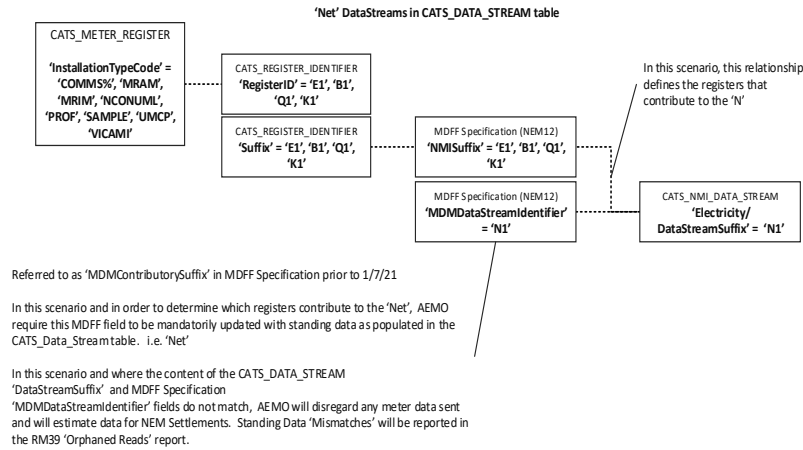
'Net' DataStreams in CATS_DATA_STREAM table

CATS_METER_REGISTER
'InstallationTypeCode' = 'COMMS%', 'MRAM', 'MRIM', 'NCONUML', 'PROF', 'SAMPLE', 'UMCP', 'VICAMI'

CATS_REGISTER_IDENTIFIER
'RegisterID' = 'E1', 'B1', 'Q1', 'K1'

CATS_REGISTER_IDENTIFIER
'Suffix' = 'E1', 'B1', 'Q1', 'K1'

MDFF Specification (NEM12)
'NMISuffix' = 'E1', 'B1', 'Q1', 'K1'

MDFF Specification (NEM12)
'MDMDataStreamIdentifier' = 'N1'

In this scenario, this relationship defines the registers that contribute to the 'N'

CATS_NMI_DATA_STREAM
'Electricity/ DataStreamSuffix' = 'N1'

Referred to as 'MDMContributorySuffix' in MDFF Specification prior to 1/7/21

In this scenario and in order to determine which registers contribute to the 'Net', AEMO require this MDFF field to be mandatorily updated with standing data as populated in the CATS_Data_Stream table. i.e. 'Net'

In this scenario and where the content of the CATS_DATA_STREAM 'DataStreamSuffix' and MDFF Specification 'MDMDataStreamIdentifier' fields do not match, AEMO will disregard any meter data sent and will estimate data for NEM Settlements. Standing Data 'Mismatches' will be reported in the RM39 'Orphaned Reads' report.